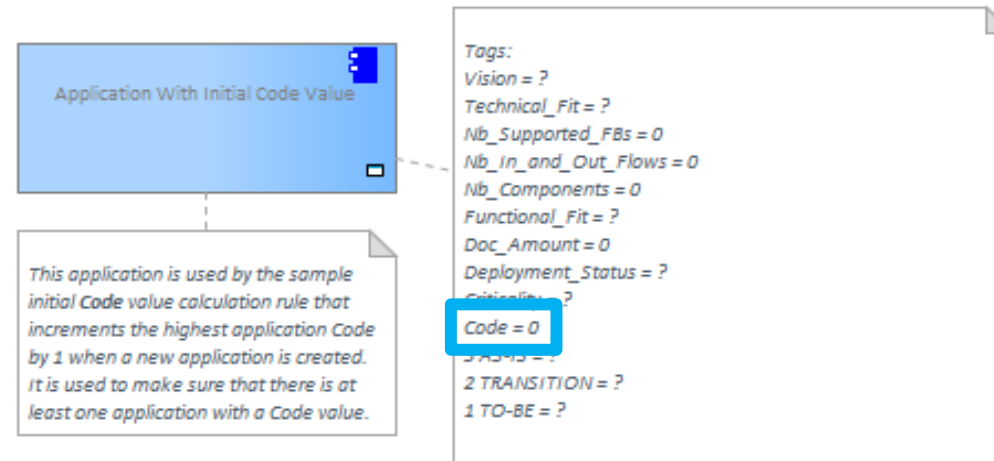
Application With Initial Code Value

This application is used by the sample initial **Code** value calculation rule that increments the highest application Code by 1 when a new application is created. It is used to make sure that there is at least one application with a Code value.

Tags:
Vision = ?
Technical_Fit = ?
Nb_Supported_FBs = 0
Nb_In_and_Out_Flows = 0
Nb_Components = 0
Functional_Fit = ?
Doc_Amount = 0
Deployment_Status = ?
Criticality = ?
Code = 0
3 AS-IS = ?
2 TRANSITION = ?
1 TO-BE = ?